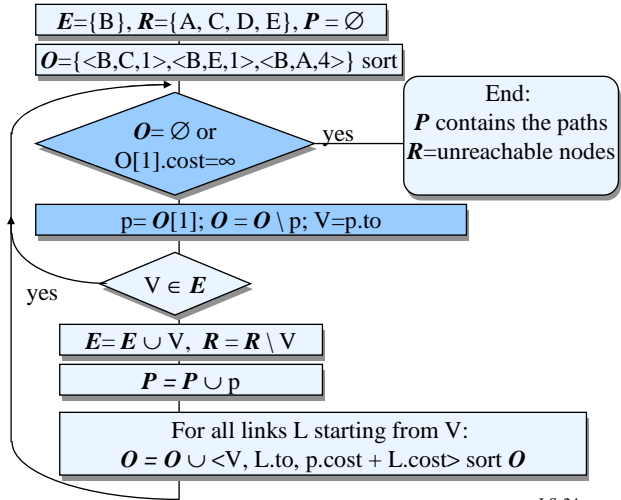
$\boldsymbol{E}$={B}, $\boldsymbol{R}$={A, C, D, E}, $\boldsymbol{P} = \varnothing$

$\boldsymbol{O}$={<B,C,1>,<B,E,1>,<B,A,4>} sort

$\boldsymbol{O}= \varnothing$ or O[1].cost=$\infty$

yes

End:
$\boldsymbol{P}$ contains the paths
$\boldsymbol{R}$=unreachable nodes

p= $\boldsymbol{O}$[1]; $\boldsymbol{O} = \boldsymbol{O} \setminus$ p; V=p.to

V $\in \boldsymbol{E}$

yes

$\boldsymbol{E}= \boldsymbol{E} \cup$ V, $\boldsymbol{R} = \boldsymbol{R} \setminus$ V

$\boldsymbol{P} = \boldsymbol{P} \cup$ p

For all links L starting from V:
$\boldsymbol{O} = \boldsymbol{O} \cup$ <V, L.to, p.cost + L.cost> sort $\boldsymbol{O}$

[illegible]